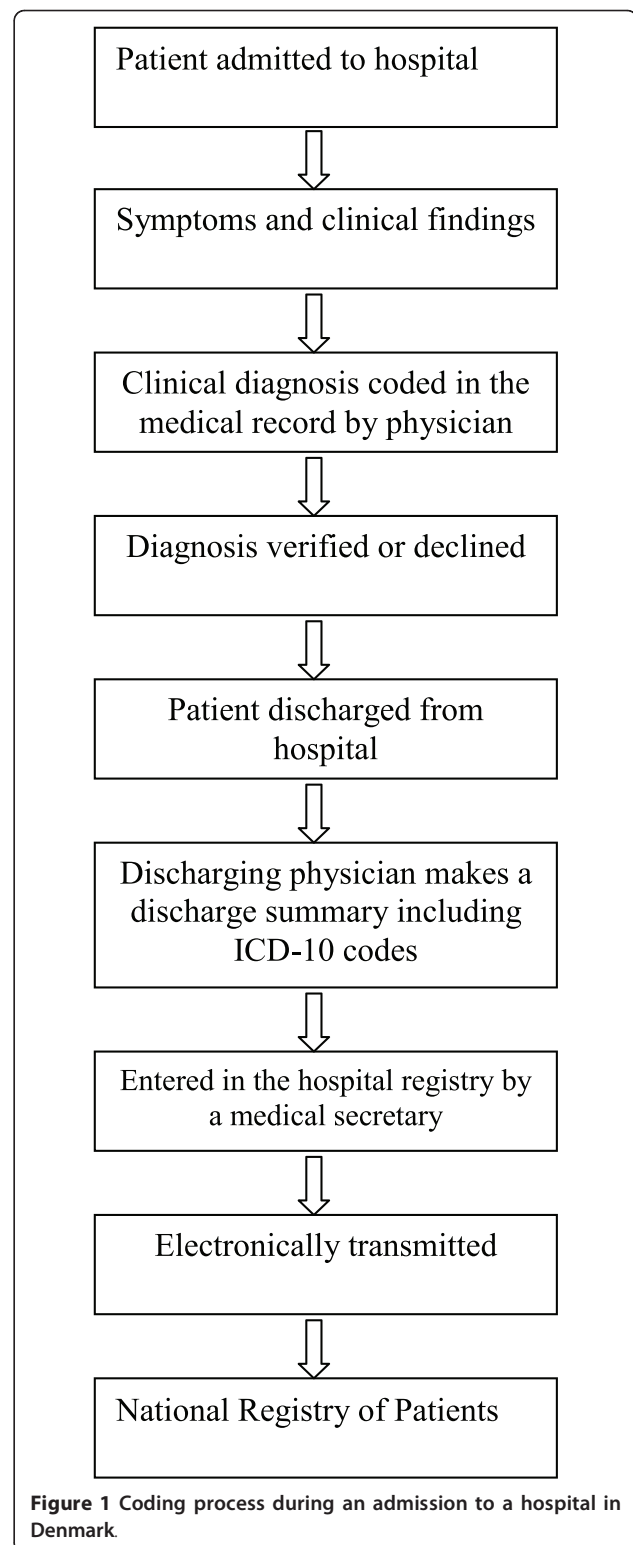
Patient admitted to hospital

Symptoms and clinical findings

Clinical diagnosis coded in the medical record by physician

Diagnosis verified or declined

Patient discharged from hospital

Discharging physician makes a discharge summary including ICD-10 codes

Entered in the hospital registry by a medical secretary

Electronically transmitted

National Registry of Patients

**Figure 1 Coding process during an admission to a hospital in Denmark**.